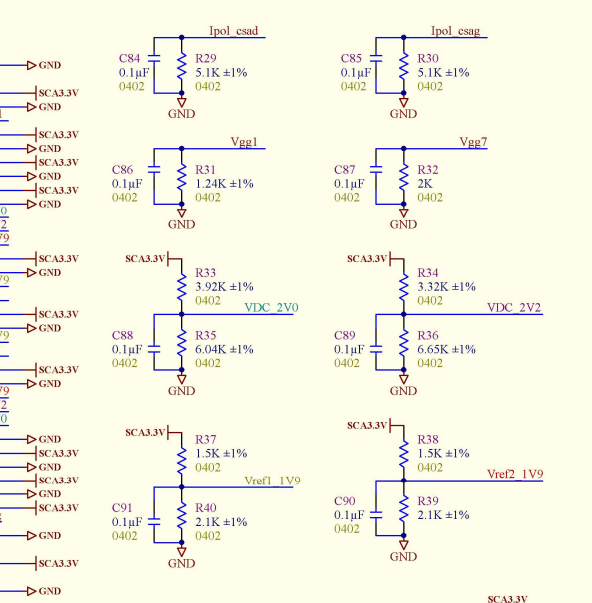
GND
SCA3.3V
GND
SCA3.3V
GND
SCA3.3V
GND
SCA3.3V
GND
SCA3.3V
GND
SCA3.3V
GND
SCA3.3V
GND
SCA3.3V
GND
GND
SCA3.3V
GND
SCA3.3V
GND
SCA3.3V
GND
GND

Ipol_csad
C84
0.1µF
0402
R29
5.1K ±1%
0402
GND

Ipol_csag
C85
0.1µF
0402
R30
5.1K ±1%
0402
GND

Vgg1
C86
0.1µF
0402
R31
1.24K ±1%
0402
GND

Vgg7
C87
0.1µF
0402
R32
2K
0402
GND

SCA3.3V
R33
3.92K ±1%
0402
VDC_2V0
C88
0.1µF
0402
R35
6.04K ±1%
0402
GND

SCA3.3V
R34
3.32K ±1%
0402
VDC_2V2
C89
0.1µF
0402
R36
6.65K ±1%
0402
GND

SCA3.3V
R37
1.5K ±1%
0402
Vref1_1V9
C91
0.1µF
0402
R40
2.1K ±1%
0402
GND

SCA3.3V
R38
1.5K ±1%
0402
Vref2_1V9
C90
0.1µF
0402
R39
2.1K ±1%
0402
GND

SCA3.3V